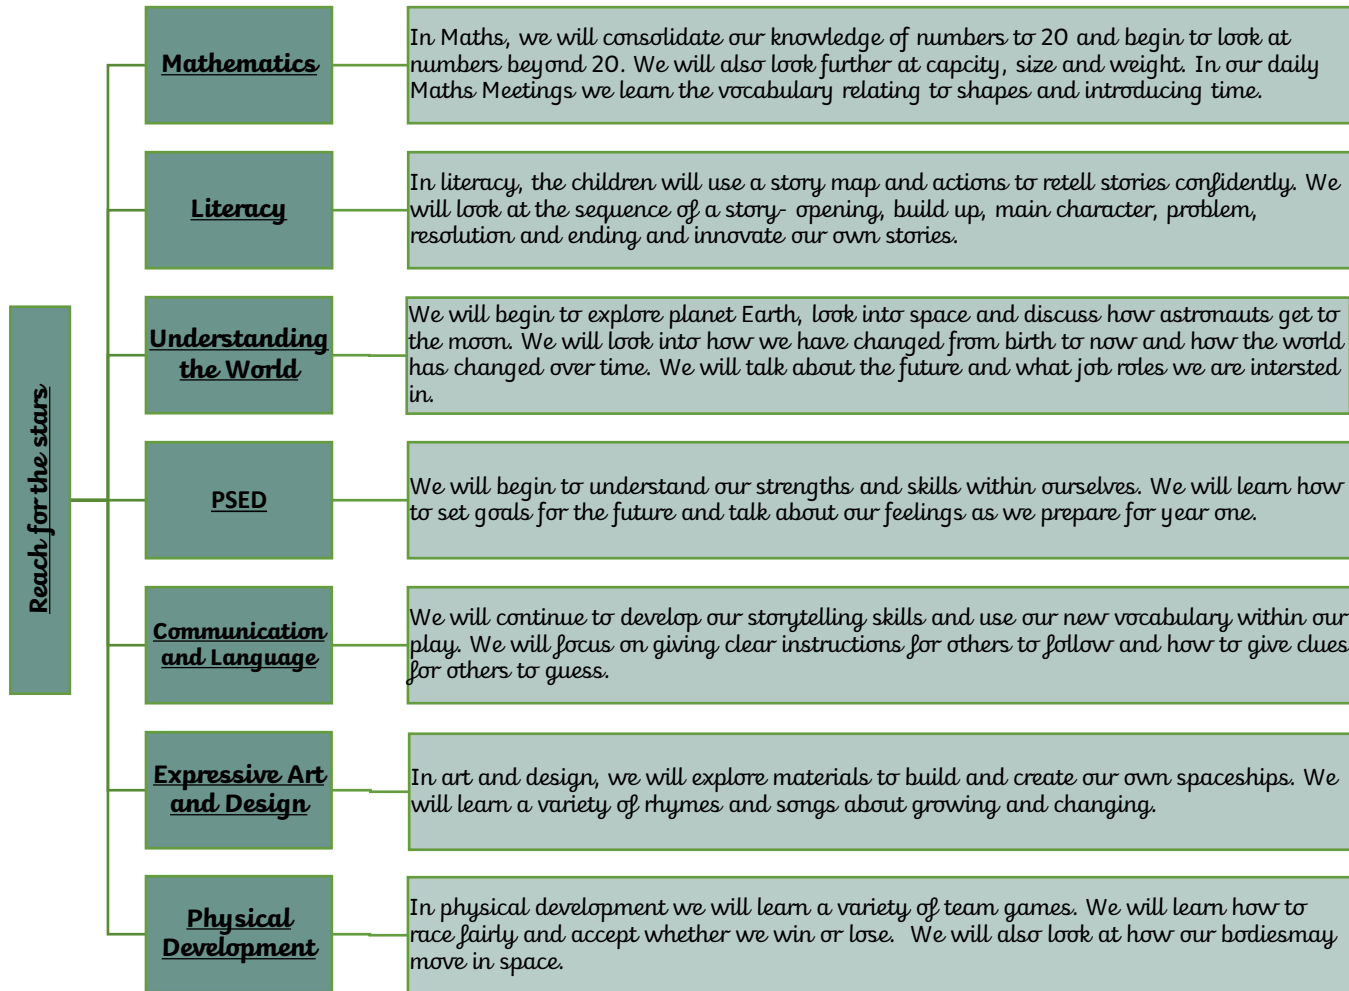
Reach for the stars

Mathematics

In Maths, we will consolidate our knowledge of numbers to 20 and begin to look at numbers beyond 20. We will also look further at capcity, size and weight. In our daily Maths Meetings we learn the vocabulary relating to shapes and introducing time.

Literacy

In literacy, the children will use a story map and actions to retell stories confidently. We will look at the sequence of a story- opening, build up, main character, problem, resolution and ending and innovate our own stories.

Understanding the World

We will begin to explore planet Earth, look into space and discuss how astronauts get to the moon. We will look into how we have changed from birth to now and how the world has changed over time. We will talk about the future and what job roles we are intersted in.

PSED

We will begin to understand our strengths and skills within ourselves. We will learn how to set goals for the future and talk about our feelings as we prepare for year one.

Communication and Language

We will continue to develop our storytelling skills and use our new vocabulary within our play. We will focus on giving clear instructions for others to follow and how to give clues for others to guess.

Expressive Art and Design

In art and design, we will explore materials to build and create our own spaceships. We will learn a variety of rhymes and songs about growing and changing.

Physical Development

In physical development we will learn a variety of team games. We will learn how to race fairly and accept whether we win or lose. We will also look at how our bodiesmay move in space.